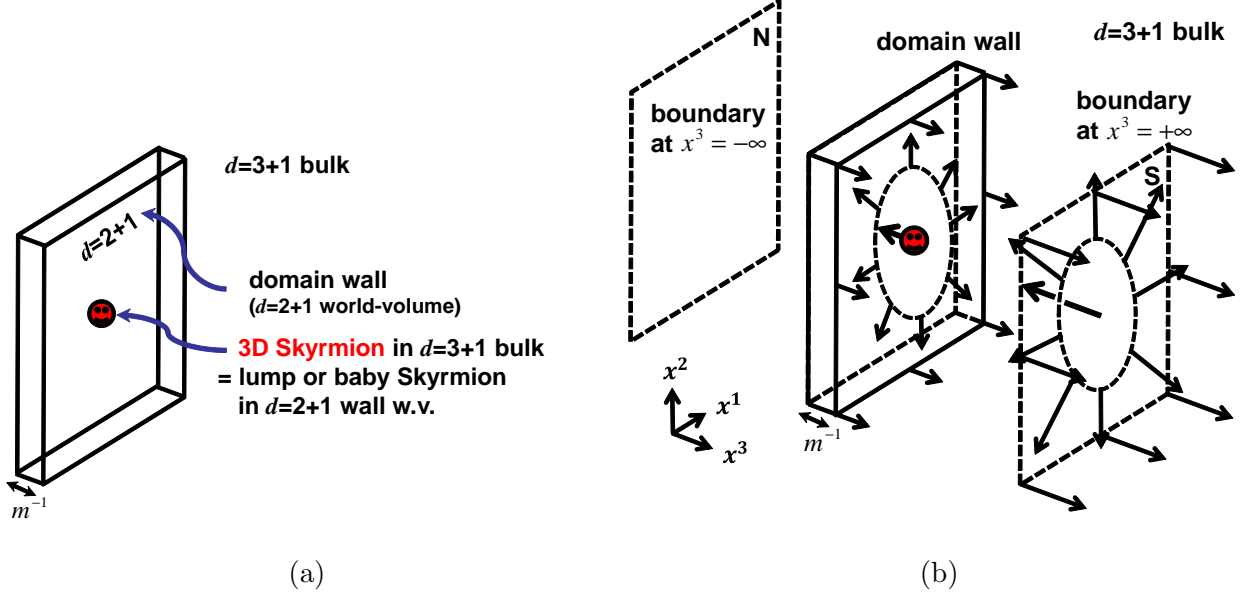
$d$=3+1 bulk

$d$=2+1

domain wall
($d$=2+1 world-volume)

3D Skyrmion in $d$=3+1 bulk
= lump or baby Skyrmion
in $d$=2+1 wall w.v.

$m^{-1}$

(a)

N

boundary at $x^3=-\infty$

domain wall

$d$=3+1 bulk

boundary at $x^3=+\infty$

S

$x^2$

$x^1$

$x^3$

$m^{-1}$

(b)